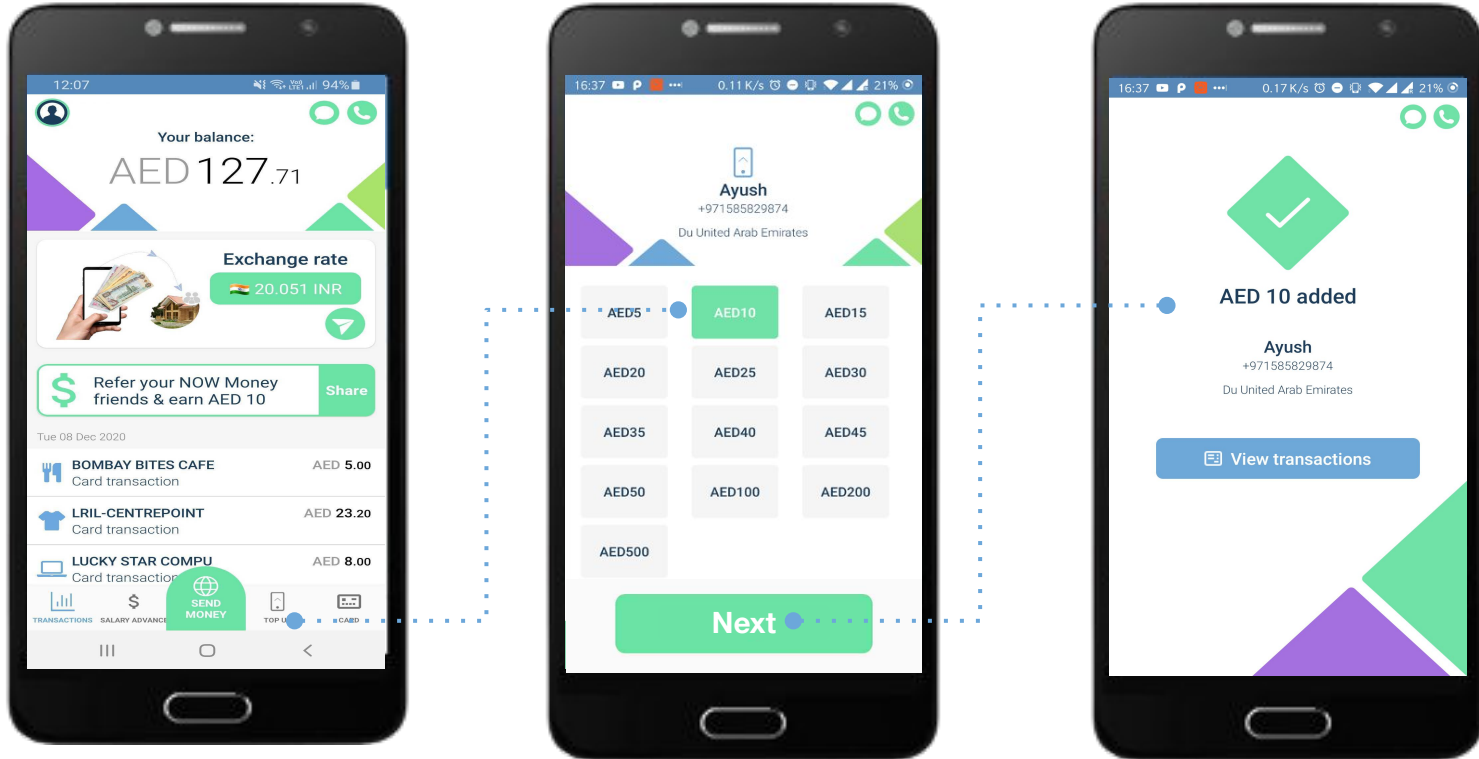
12:07 94%

Your balance:
AED 127.71

Exchange rate
20.051 INR

Refer your NOW Money friends & earn AED 10
Share

Tue 08 Dec 2020

BOMBAY BITES CAFE AED 5.00
Card transaction

LRIL-CENTREPOINT AED 23.20
Card transaction

LUCKY STAR COMPU AED 8.00
Card transaction

TRANSACTIONS SALARY ADVANCE SEND MONEY TOP U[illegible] CARD

16:37 0.11 K/s 21%

Ayush
+971585829874
Du United Arab Emirates

| AED5 | AED10 | AED15 |
|---|---|---|
| AED20 | AED25 | AED30 |
| AED35 | AED40 | AED45 |
| AED50 | AED100 | AED200 |
| AED500 | | |

Next

16:37 0.17 K/s 21%

AED 10 added

Ayush
+971585829874
Du United Arab Emirates

View transactions